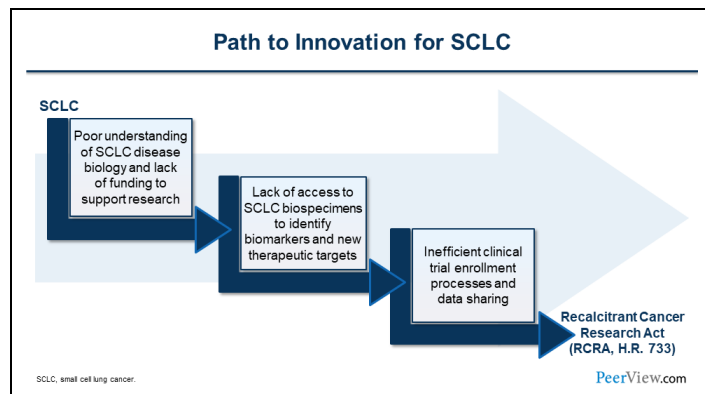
Path to Innovation for SCLC

SCLC

Poor understanding of SCLC disease biology and lack of funding to support research

Lack of access to SCLC biospecimens to identify biomarkers and new therapeutic targets

Inefficient clinical trial enrollment processes and data sharing

Recalcitrant Cancer Research Act (RCRA, H.R. 733)

SCLC, small cell lung cancer.

PeerView.com